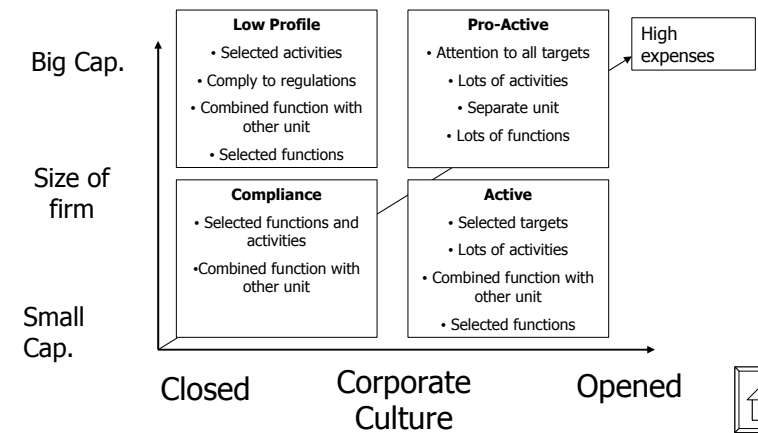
Big Cap.

Size of firm

Small Cap.

Low Profile
• Selected activities
• Comply to regulations
• Combined function with other unit
• Selected functions

Pro-Active
• Attention to all targets
• Lots of activities
• Separate unit
• Lots of functions

High expenses

Compliance
• Selected functions and activities
•Combined function with other unit

Active
• Selected targets
• Lots of activities
• Combined function with other unit
• Selected functions

Closed

Corporate Culture

Opened